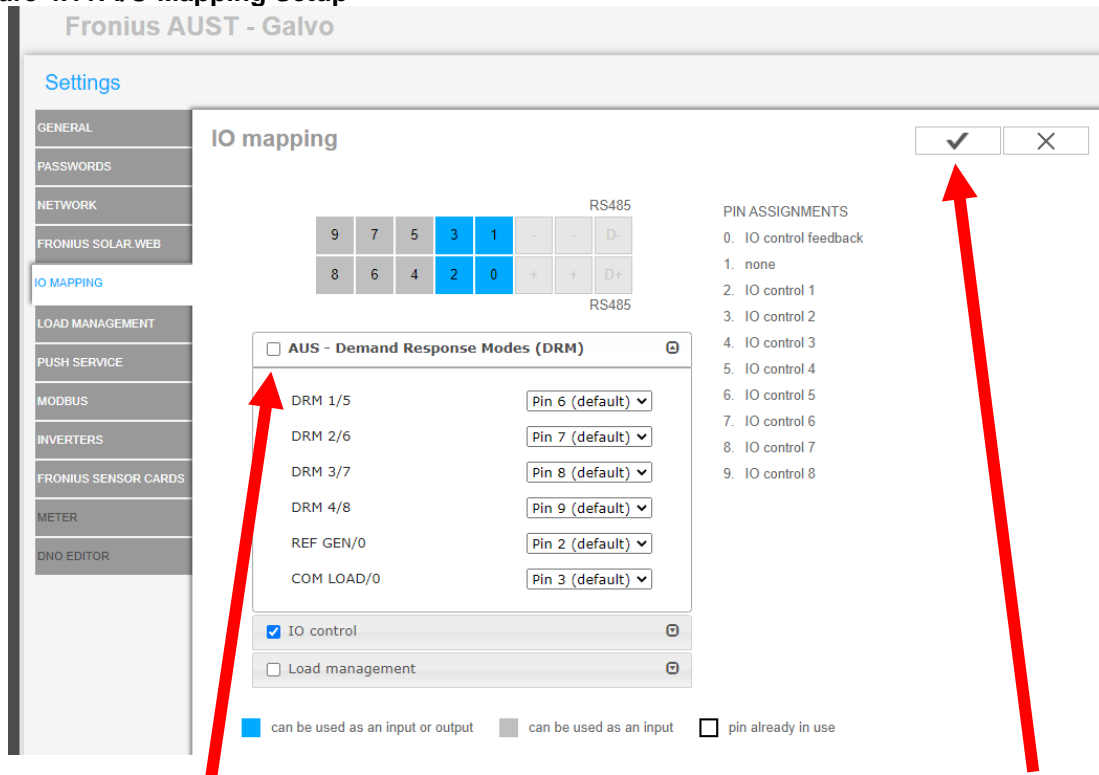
Fronius AUST - Galvo

Settings

GENERAL
PASSWORDS
NETWORK
FRONIUS SOLAR.WEB
IO MAPPING
LOAD MANAGEMENT
PUSH SERVICE
MODBUS
INVERTERS
FRONIUS SENSOR CARDS
METER
DNO EDITOR

IO mapping

✔ ✕

RS485

| 9 | 7 | 5 | 3 | 1 | - | - | D- |
|---|---|---|---|---|---|---|---|
| 8 | 6 | 4 | 2 | 0 | + | + | D+ |

RS485

PIN ASSIGNMENTS
0. IO control feedback
1. none
2. IO control 1
3. IO control 2
4. IO control 3
5. IO control 4
6. IO control 5
7. IO control 6
8. IO control 7
9. IO control 8

AUS - Demand Response Modes (DRM)

DRM 1/5 Pin 6 (default)
DRM 2/6 Pin 7 (default)
DRM 3/7 Pin 8 (default)
DRM 4/8 Pin 9 (default)
REF GEN/0 Pin 2 (default)
COM LOAD/0 Pin 3 (default)

IO control

Load management

can be used as an input or output can be used as an input pin already in use